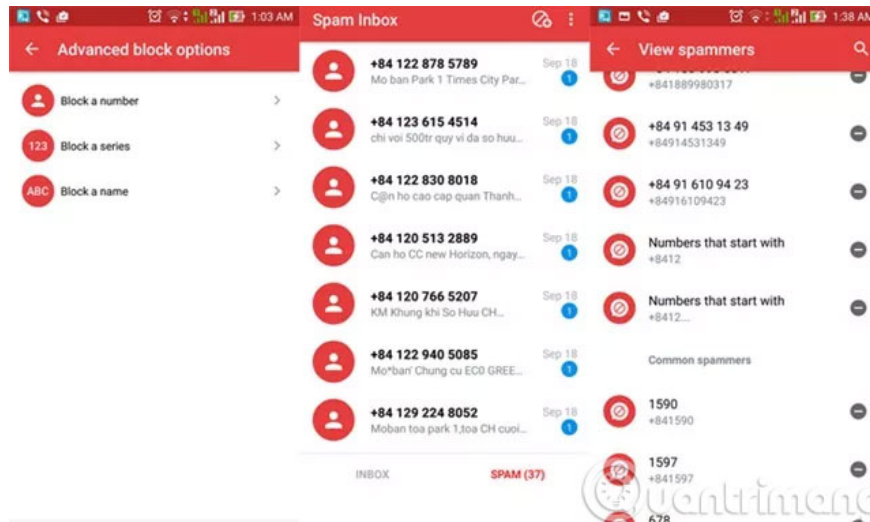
1:03 AM
← Advanced block options
Block a number
123 Block a series
ABC Block a name

Spam Inbox
+84 122 878 5789
Mo ban Park 1 Times City Par...
Sep 18
1
+84 123 615 4514
chi voi 500tr quy vi da so huu...
Sep 18
1
+84 122 830 8018
C@n ho cao cap quan Thanh...
Sep 18
1
+84 120 513 2889
Can ho CC new Horizon, ngay...
Sep 18
1
+84 120 766 5207
KM Khung khi So Huu CH...
Sep 18
1
+84 122 940 5085
Mo*ban' Chung cu ECO GREE...
Sep 18
1
+84 129 224 8052
Moban toa park 1,toa CH cuoi...
Sep 18
1
INBOX
SPAM (37)

1:38 AM
← View spammers
+841889980317
+84 91 453 13 49
+84914531349
+84 91 610 94 23
+84916109423
Numbers that start with
+8412
Numbers that start with
+8412...
Common spammers
1590
+841590
1597
+841597
678
quantrimang